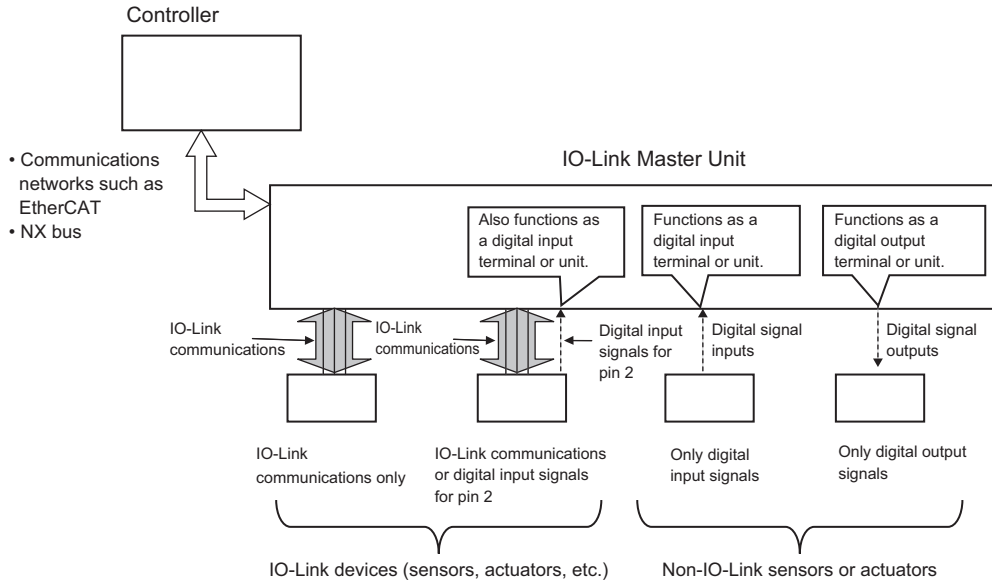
Controller

• Communications networks such as EtherCAT
• NX bus

IO-Link Master Unit

Also functions as a digital input terminal or unit.

Functions as a digital input terminal or unit.

Functions as a digital output terminal or unit.

IO-Link communications

IO-Link communications

Digital input signals for pin 2

Digital signal inputs

Digital signal outputs

IO-Link communications only

IO-Link communications or digital input signals for pin 2

Only digital input signals

Only digital output signals

IO-Link devices (sensors, actuators, etc.)

Non-IO-Link sensors or actuators